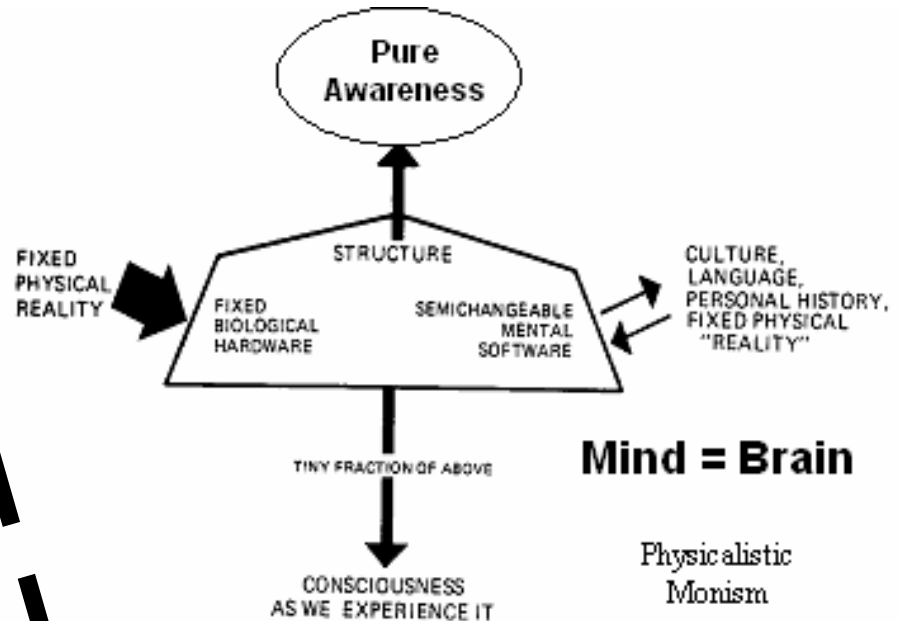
Pure Awareness

FIXED PHYSICAL REALITY

STRUCTURE

FIXED BIOLOGICAL HARDWARE

SEMICHANGEABLE MENTAL SOFTWARE

CULTURE, LANGUAGE, PERSONAL HISTORY, FIXED PHYSICAL "REALITY"

TINY FRACTION OF ABOVE

Mind = Brain

CONSCIOUSNESS AS WE EXPERIENCE IT

Physicalistic Monism